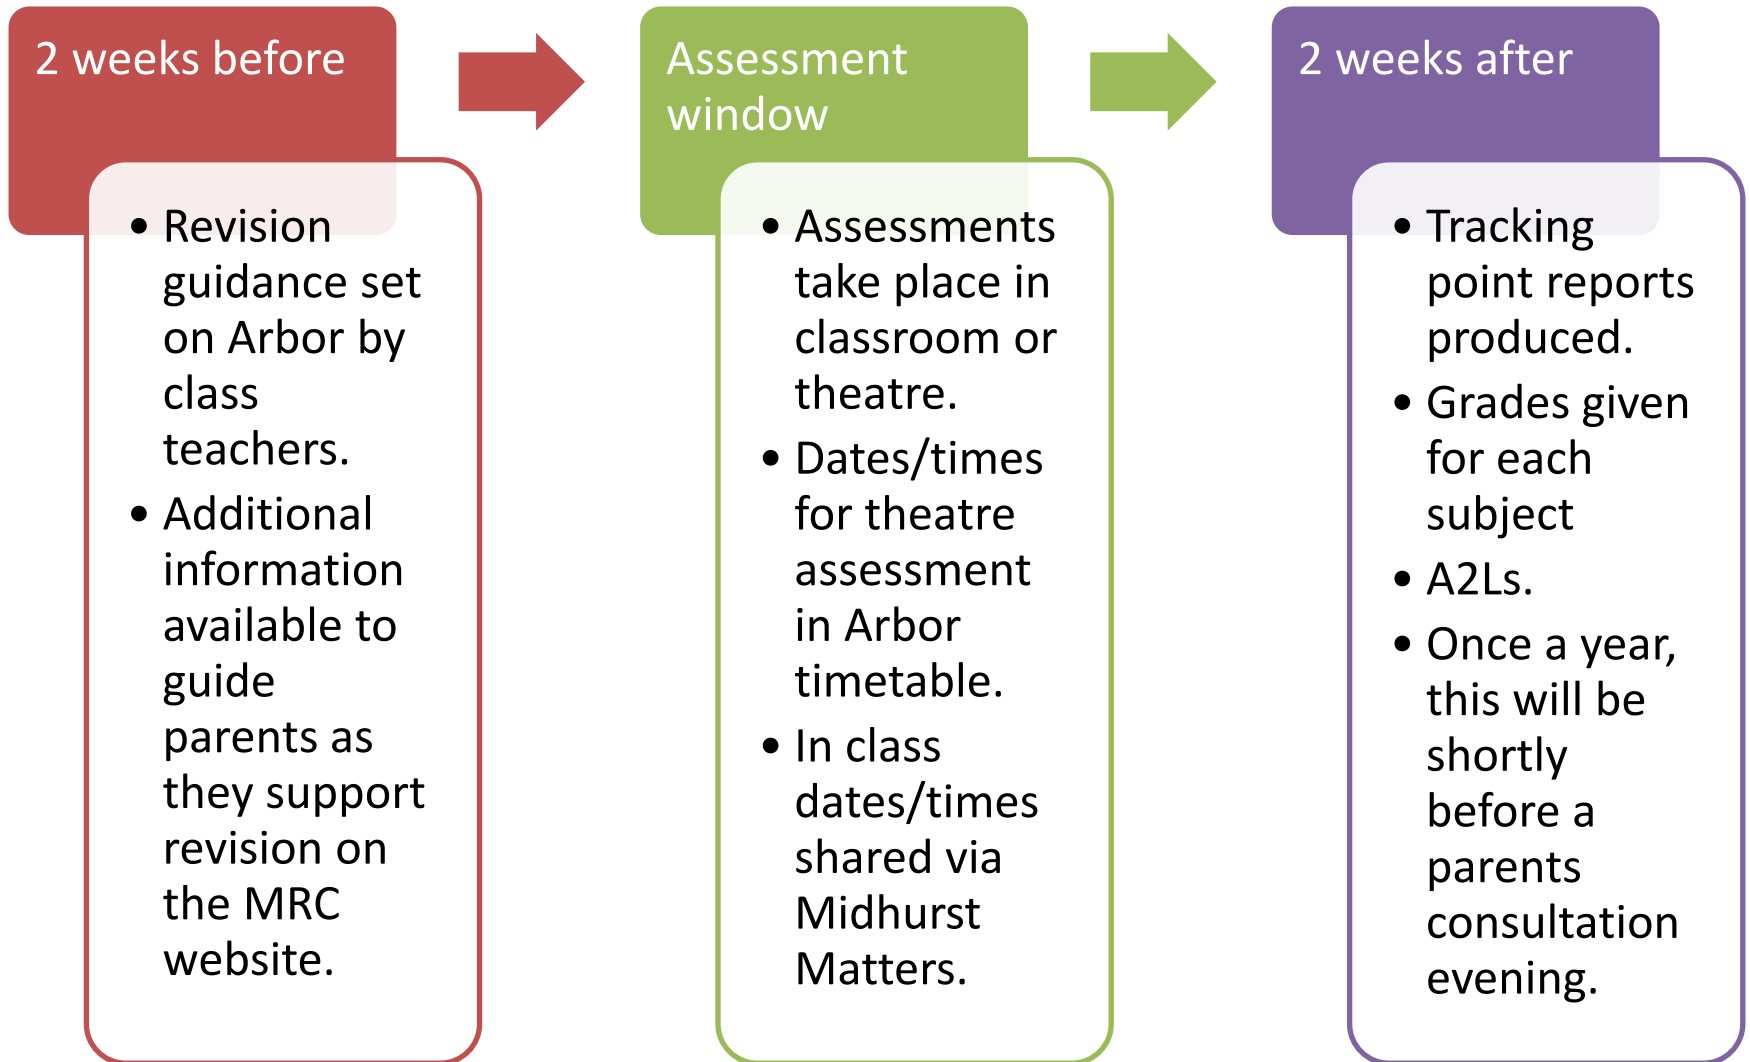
2 weeks before

- Revision guidance set on Arbor by class teachers.
- Additional information available to guide parents as they support revision on the MRC website.

Assessment window

- Assessments take place in classroom or theatre.
- Dates/times for theatre assessment in Arbor timetable.
- In class dates/times shared via Midhurst Matters.

2 weeks after

- Tracking point reports produced.
- Grades given for each subject
- A2Ls.
- Once a year, this will be shortly before a parents consultation evening.